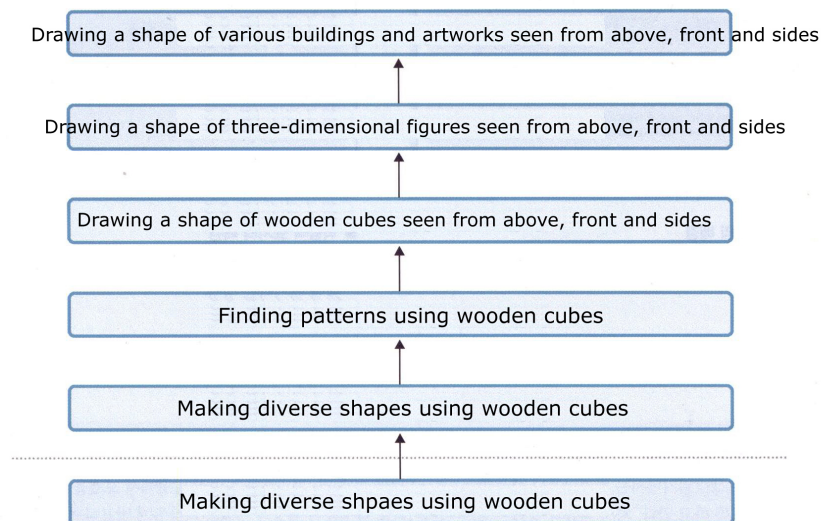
Drawing a shape of various buildings and artworks seen from above, front and sides

Drawing a shape of three-dimensional figures seen from above, front and sides

Drawing a shape of wooden cubes seen from above, front and sides

Finding patterns using wooden cubes

Making diverse shapes using wooden cubes

Making diverse shpaes using wooden cubes